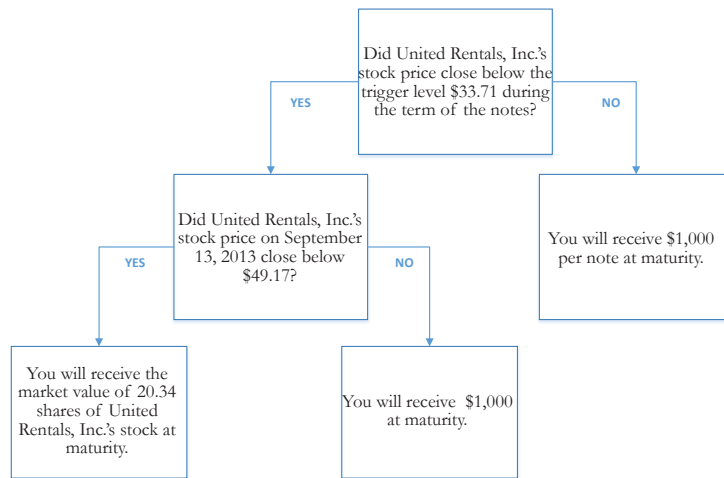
Did United Rentals, Inc.'s stock price close below the trigger level $33.71 during the term of the notes?

YES

NO

Did United Rentals, Inc.'s stock price on September 13, 2013 close below $49.17?

You will receive $1,000 per note at maturity.

YES

NO

You will receive the market value of 20.34 shares of United Rentals, Inc.'s stock at maturity.

You will receive $1,000 at maturity.